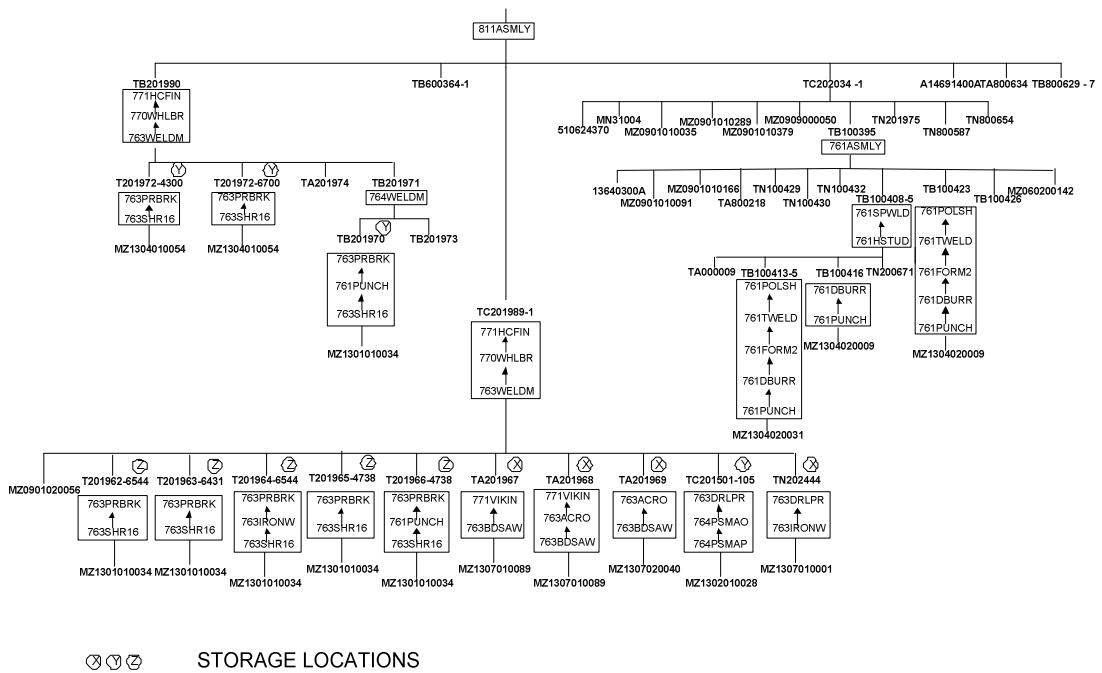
811ASMLY

TB201990
771HCFIN
770WHLBR
763WELDM

TB600364-1

TC202034 -1

A14691400A

TA800634

TB800629 - 7

MN31004
510624370
MZ0901010035
MZ0901010289
MZ0901010379
MZ0909000050
TB100395
TN201975
TN800587
TN800654

761ASMLY

13640300A
MZ0901010091
MZ0901010166
TA800218
TN100429
TN100430
TN100432
TB100408-5
761SPWLD
761HSTUD
TB100423
TB100426
MZ060200142

Y
T201972-4300
763PRBRK
763SHR16
MZ1304010054

Y
T201972-6700
763PRBRK
763SHR16
MZ1304010054

TA201974

TB201971
764WELDM

Y
TB201970
763PRBRK
761PUNCH
763SHR16
MZ1301010034

TB201973

TA000009

TB100413-5
761POLSH
761TWELD
761FORM2
761DBURR
761PUNCH
MZ1304020031

TB100416
761DBURR
761PUNCH
MZ1304020009

TN200671

761POLSH
761TWELD
761FORM2
761DBURR
761PUNCH
MZ1304020009

TC201989-1
771HCFIN
770WHLBR
763WELDM

MZ0901020056

Z
T201962-6544
763PRBRK
763SHR16
MZ1301010034

Z
T201963-6431
763PRBRK
763SHR16
MZ1301010034

Z
T201964-6544
763PRBRK
763IRONW
763SHR16
MZ1301010034

Z
T201965-4738
763PRBRK
763SHR16
MZ1301010034

Z
T201966-4738
763PRBRK
761PUNCH
763SHR16
MZ1301010034

X
TA201967
771VIKIN
763BDSAW
MZ1307010089

X
TA201968
771VIKIN
763ACRO
763BDSAW
MZ1307010089

X
TA201969
763ACRO
763BDSAW
MZ1307020040

Y
TC201501-105
763DRLPR
764PSMAO
764PSMAP
MZ1302010028

X
TN202444
763DRLPR
763IRONW
MZ1307010001

X Y Z STORAGE LOCATIONS